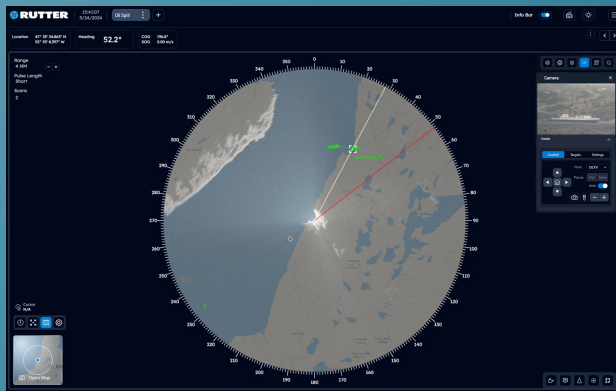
RUTTER 15:41:07 3/26/2024 Oil Spill +

Info Bar

Location 47° 39' 54.869" N 52° 55' 6.093" W

Heading 52.2°

COG 196.8°
SOG 0.60 m/s

Range
4 NM
Pulse Length
Short
Scans
3

350 0 10 20 30 40 50 60 70 80 90 100 110 120 130 140 150 160 170 180 190 200 210 220 230 240 250 260 270 280 290 300 310 320 330 340

Camera

Lens

Control Targets Settings

Mode CCTV

Focus

Auto

Cursor
N/A

Show Map